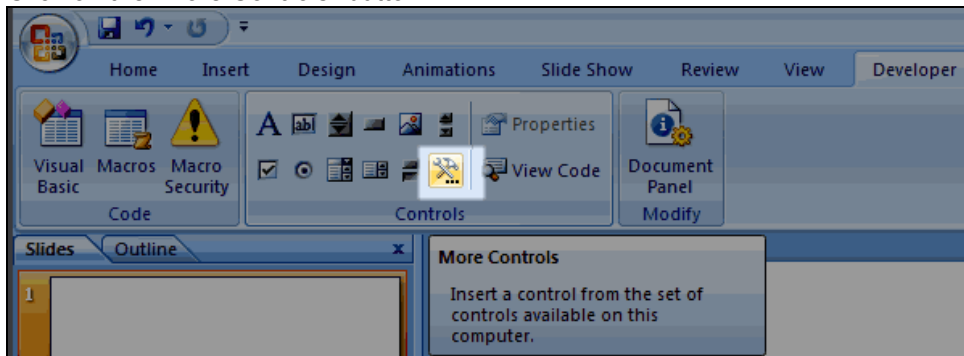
Home Insert Design Animations Slide Show Review View Developer

Visual Basic Macros Macro Security
Code

Properties
View Code
Controls

Document Panel
Modify

Slides Outline x

1

More Controls

Insert a control from the set of controls available on this computer.